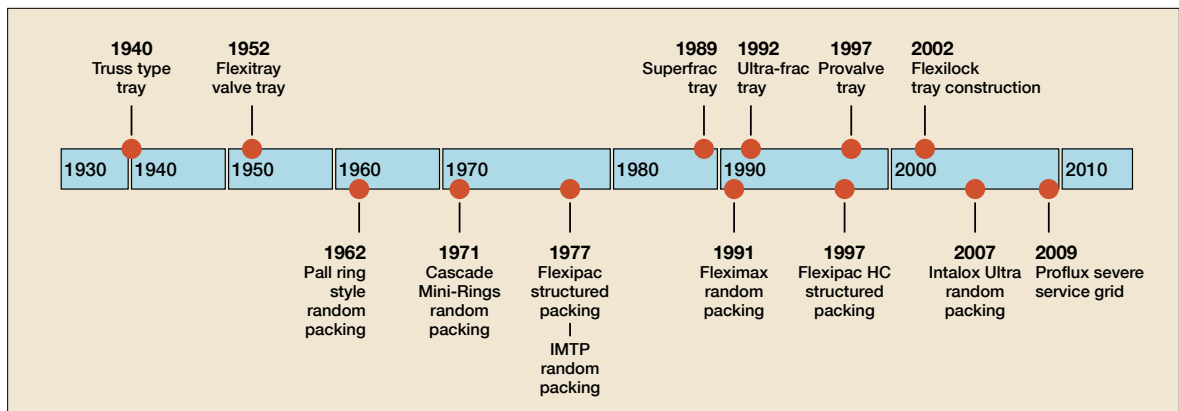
1940
Truss type tray

1952
Flexitray valve tray

1989
Superfrac tray

1992
Ultra-frac tray

1997
Provalve tray

2002
Flexilock tray construction

1930 | 1940 | 1950 | 1960 | 1970 | 1980 | 1990 | 2000 | 2010

1962
Pall ring style random packing

1971
Cascade Mini-Rings random packing

1977
Flexipac structured packing

IMTP random packing

1991
Fleximax random packing

1997
Flexipac HC structured packing

2007
Intalox Ultra random packing

2009
Proflux severe service grid